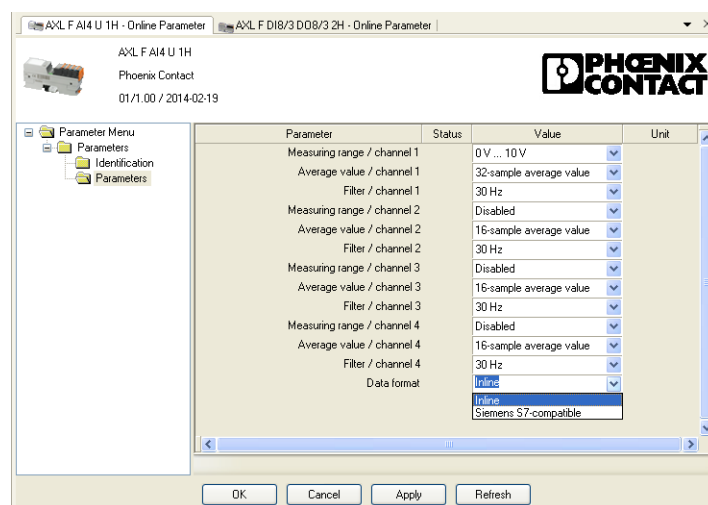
AXL F AI4 U 1H - Online Parameter | AXL F DI8/3 DO8/3 2H - Online Parameter

AXL F AI4 U 1H
Phoenix Contact
01/1.00 / 2014-02-19

PHOENIX CONTACT

Parameter Menu
Parameters
Identification
Parameters

| Parameter | Status | Value | Unit |
|---|---|---|---|
| Measuring range / channel 1 | | 0 V ... 10 V | |
| Average value / channel 1 | | 32-sample average value | |
| Filter / channel 1 | | 30 Hz | |
| Measuring range / channel 2 | | Disabled | |
| Average value / channel 2 | | 16-sample average value | |
| Filter / channel 2 | | 30 Hz | |
| Measuring range / channel 3 | | Disabled | |
| Average value / channel 3 | | 16-sample average value | |
| Filter / channel 3 | | 30 Hz | |
| Measuring range / channel 4 | | Disabled | |
| Average value / channel 4 | | 16-sample average value | |
| Filter / channel 4 | | 30 Hz | |
| Data format | | Inline | |

Inline
Siemens S7-compatible

OK Cancel Apply Refresh